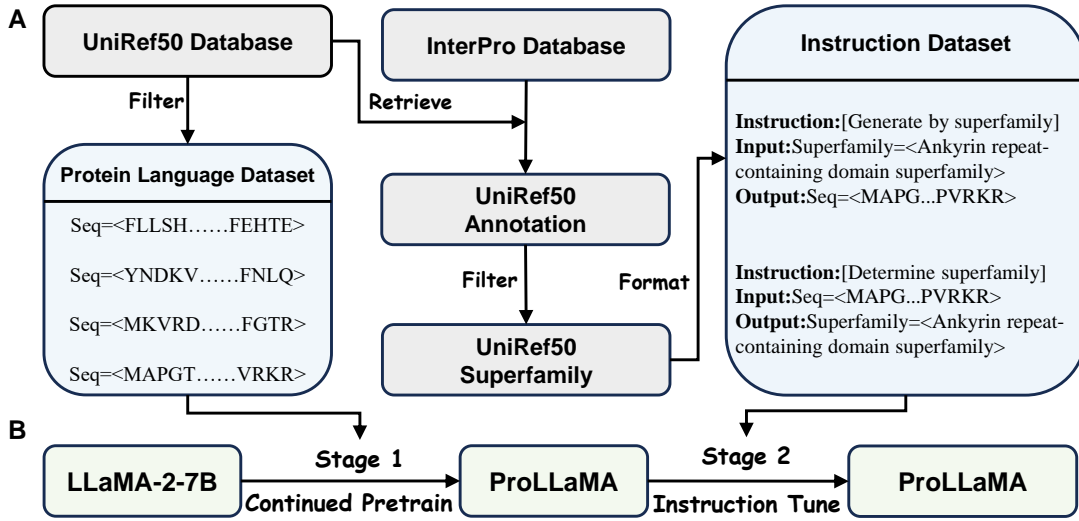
A

UniRef50 Database

Filter

Retrieve

InterPro Database

Instruction Dataset

Protein Language Dataset

Seq=<FLLSH……FEHTE>

Seq=<YNDKV……FNLQ>

Seq=<MKVRD……FGTR>

Seq=<MAPGT……VRKR>

UniRef50 Annotation

Filter

UniRef50 Superfamily

Format

**Instruction:**[Generate by superfamily]
**Input:**Superfamily=<Ankyrin repeat-containing domain superfamily>
**Output:**Seq=<MAPG...PVRKR>

**Instruction:**[Determine superfamily]
**Input:**Seq=<MAPG...PVRKR>
**Output:**Superfamily=<Ankyrin repeat-containing domain superfamily>

B

LLaMA-2-7B

Stage 1

Continued Pretrain

ProLLaMA

Stage 2

Instruction Tune

ProLLaMA